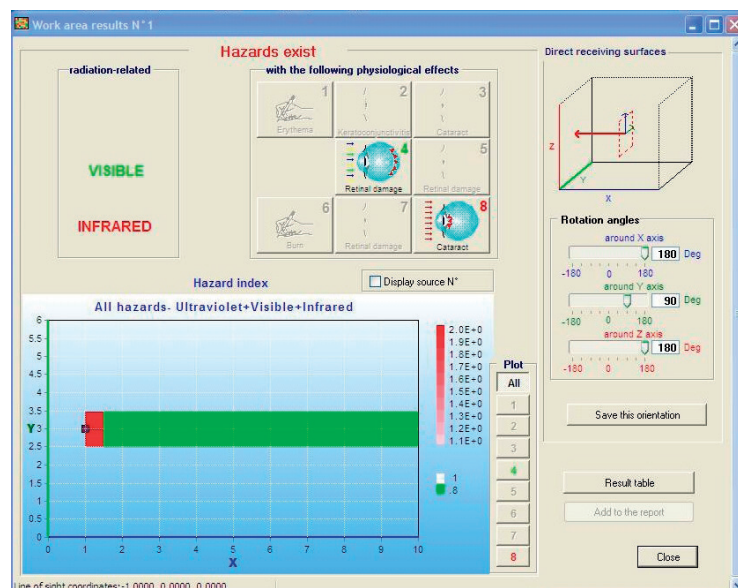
Work area results N°1

Hazards exist

radiation-related

VISIBLE

INFRARED

with the following physiological effects

1 Erythema
2 Keratoconjunctivitis
3 Cataract
4 Retinal damage
5 Retinal damage
6 Burn
7 Retinal damage
8 Cataract

Direct receiving surfaces

Z
Y
X

Rotation angles

around X axis
-180 0 180
180 Deg
around Y axis
-180 0 180
90 Deg
around Z axis
-180 0 180
180 Deg

Save this orientation

Hazard index

Display source N°

All hazards- Ultraviolet+Visible+Infrared

6
5.5
5
4.5
4
3.5
Y 3
2.5
2
1.5
1
0.5
0
0 1 2 3 4 5 6 7 8 9 10
X

2.0E+0
1.9E+0
1.8E+0
1.7E+0
1.6E+0
1.5E+0
1.4E+0
1.3E+0
1.2E+0
1.1E+0

1
.8

Plot
All
1
2
3
4
5
6
7
8

Result table

Add to the report

Close

Line of sight coordinates: -1.0000, 0.0000, 0.0000